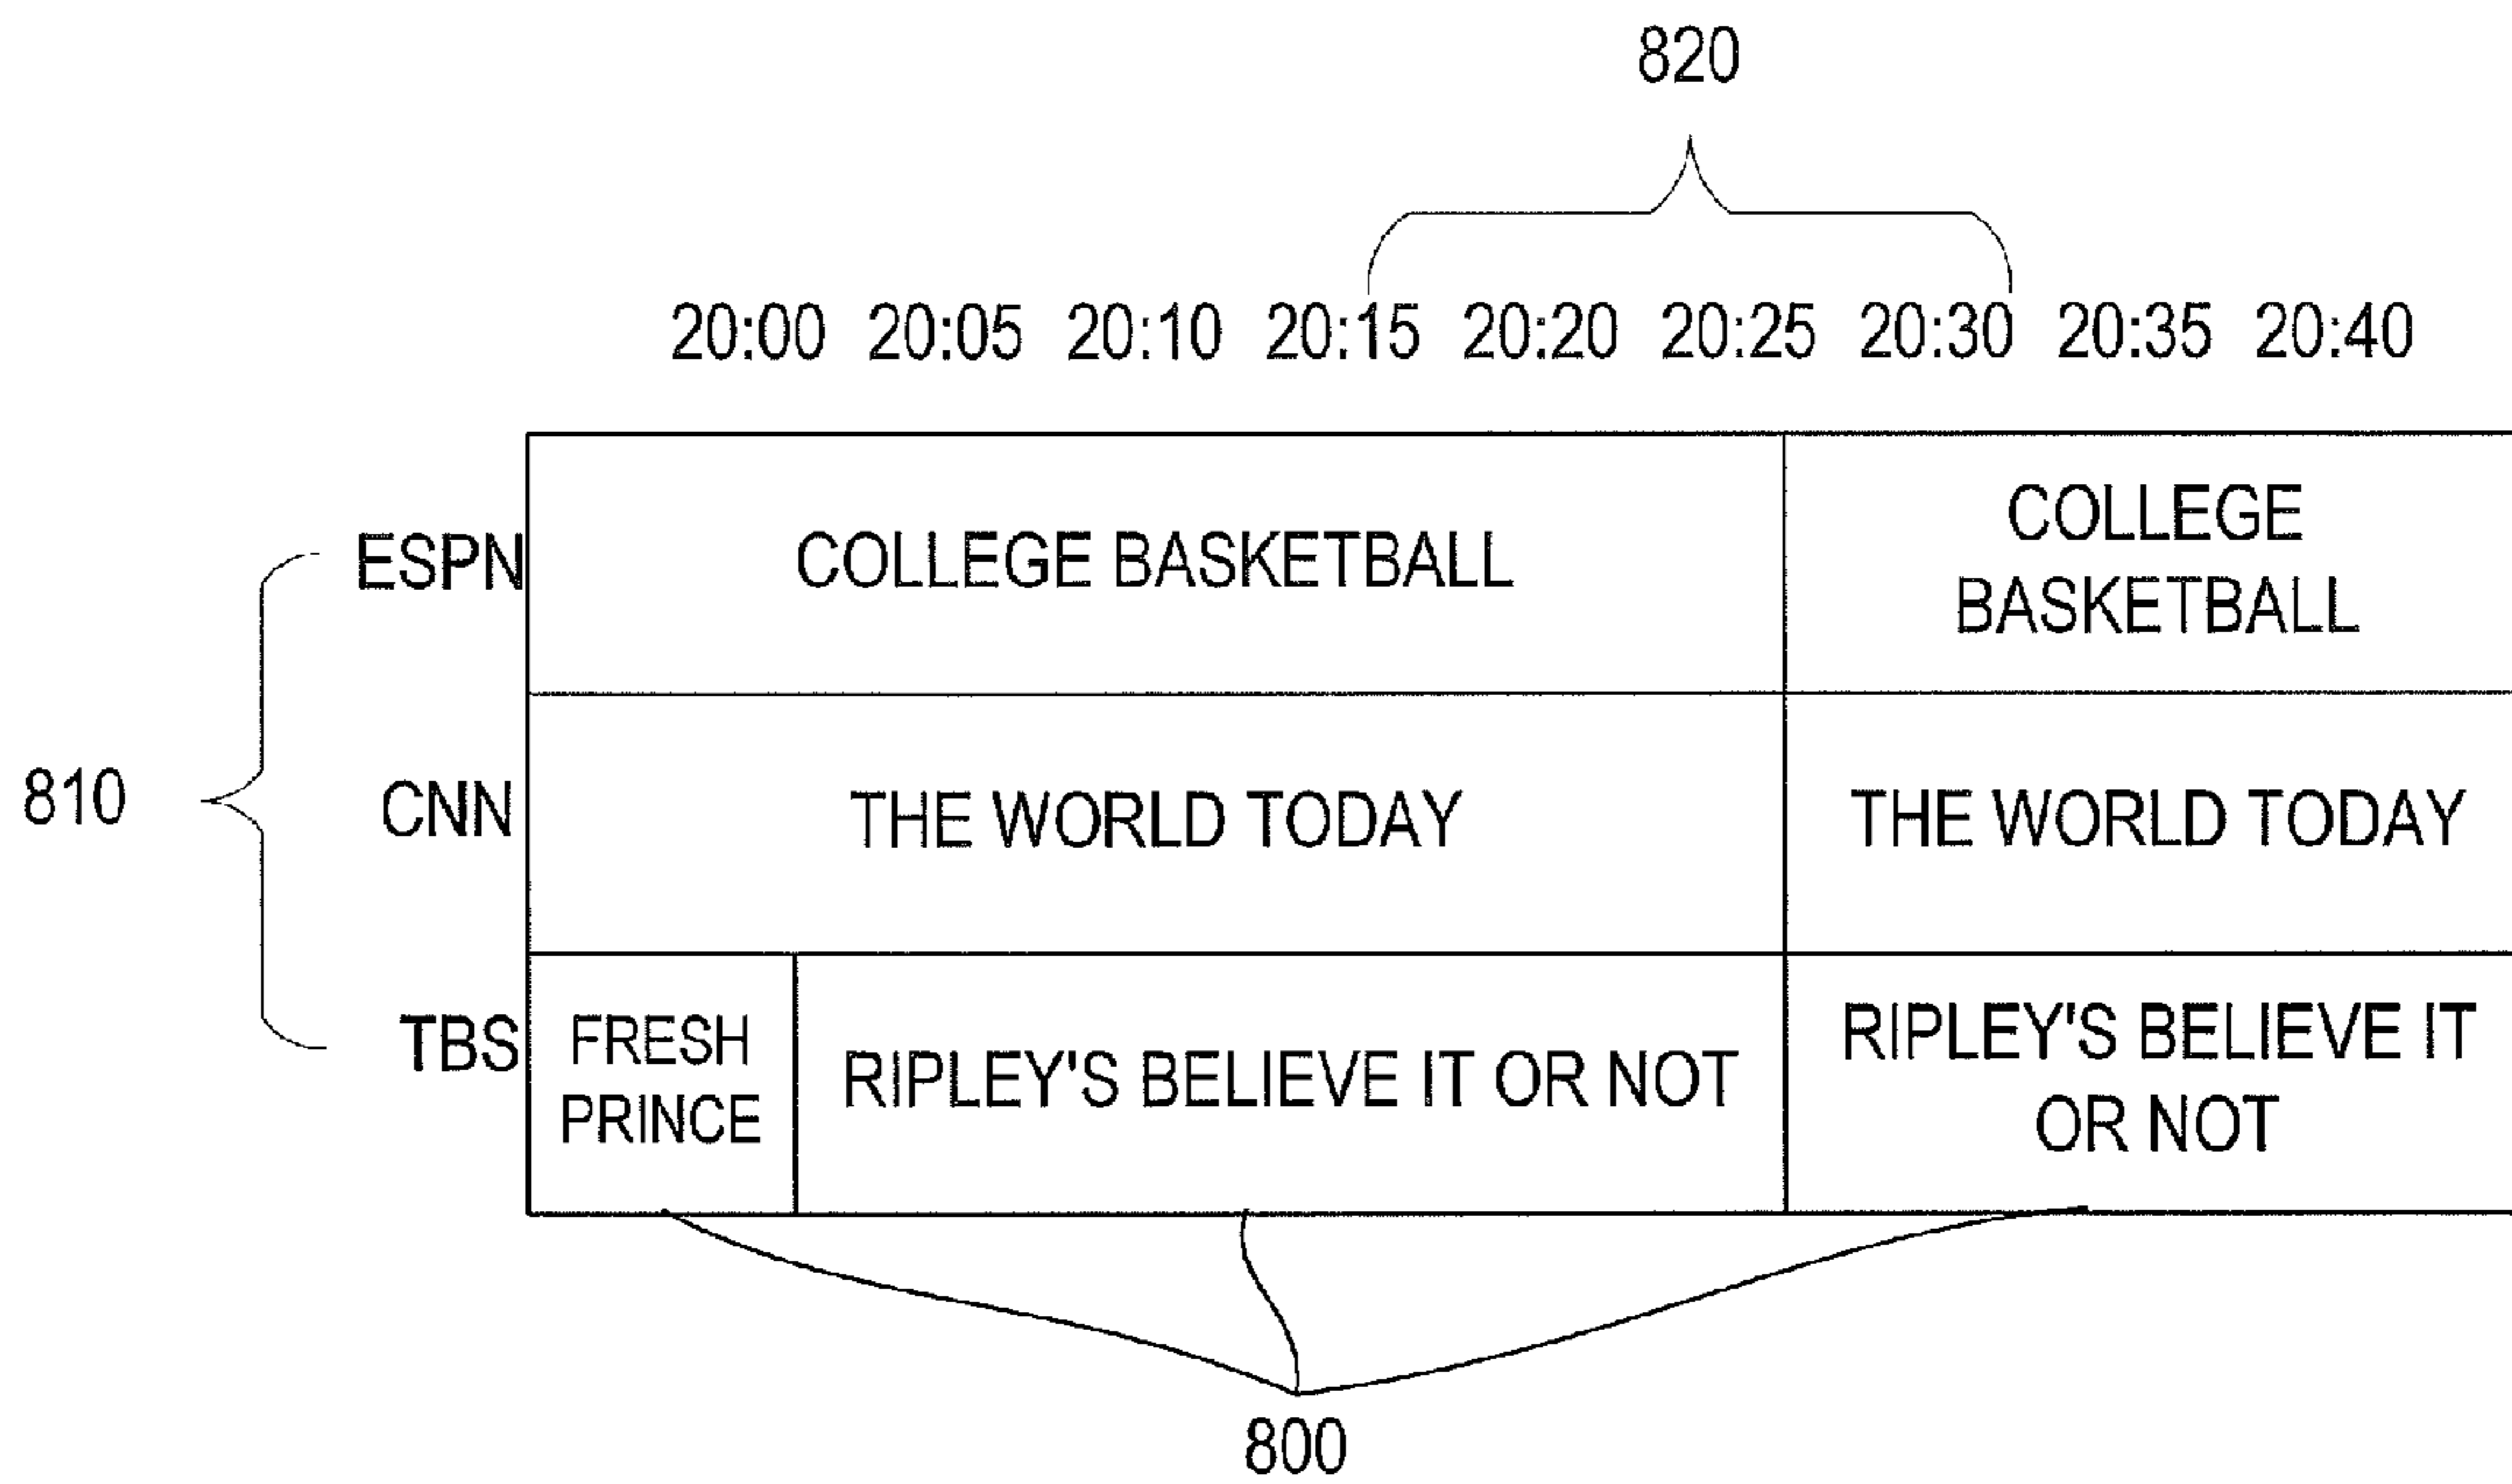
820

20:00 20:05 20:10 20:15 20:20 20:25 20:30 20:35 20:40

810

| | | | |
|---|---|---|---|
| ESPN | COLLEGE BASKETBALL | | COLLEGE BASKETBALL |
| CNN | THE WORLD TODAY | | THE WORLD TODAY |
| TBS | FRESH PRINCE | RIPLEY'S BELIEVE IT OR NOT | RIPLEY'S BELIEVE IT OR NOT |

800